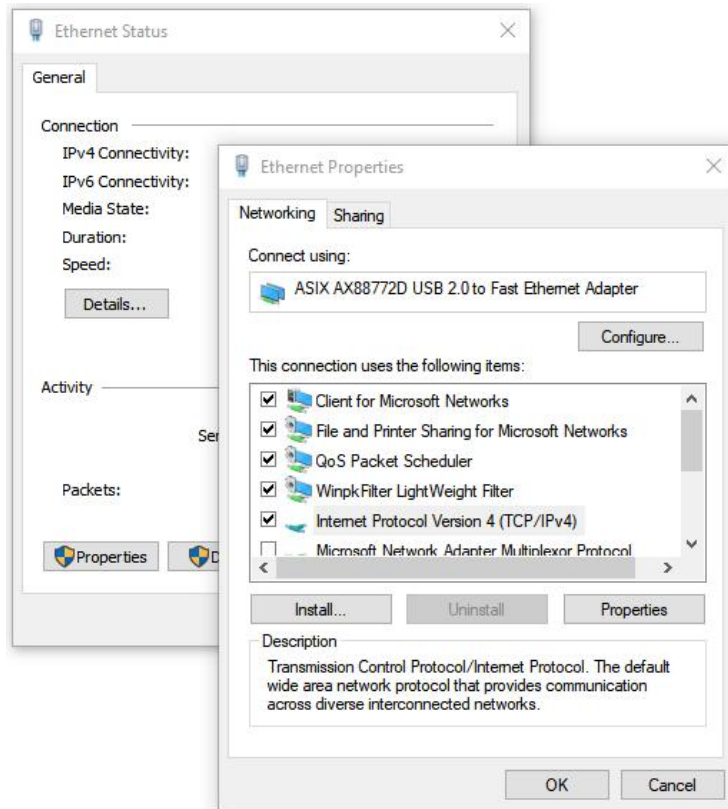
Ethernet Status

General

Connection

IPv4 Connectivity:

IPv6 Connectivity:

Media State:

Duration:

Speed:

Details...

Activity

Se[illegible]

Packets:

Properties

D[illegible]

Ethernet Properties

Networking

Sharing

Connect using:

ASIX AX88772D USB 2.0 to Fast Ethernet Adapter

Configure...

This connection uses the following items:

☑ Client for Microsoft Networks
☑ File and Printer Sharing for Microsoft Networks
☑ QoS Packet Scheduler
☑ WinpkFilter LightWeight Filter
☑ Internet Protocol Version 4 (TCP/IPv4)
☐ Microsoft Network Adapter Multiplexor Protocol

Install...

Uninstall

Properties

Description

Transmission Control Protocol/Internet Protocol. The default wide area network protocol that provides communication across diverse interconnected networks.

OK

Cancel